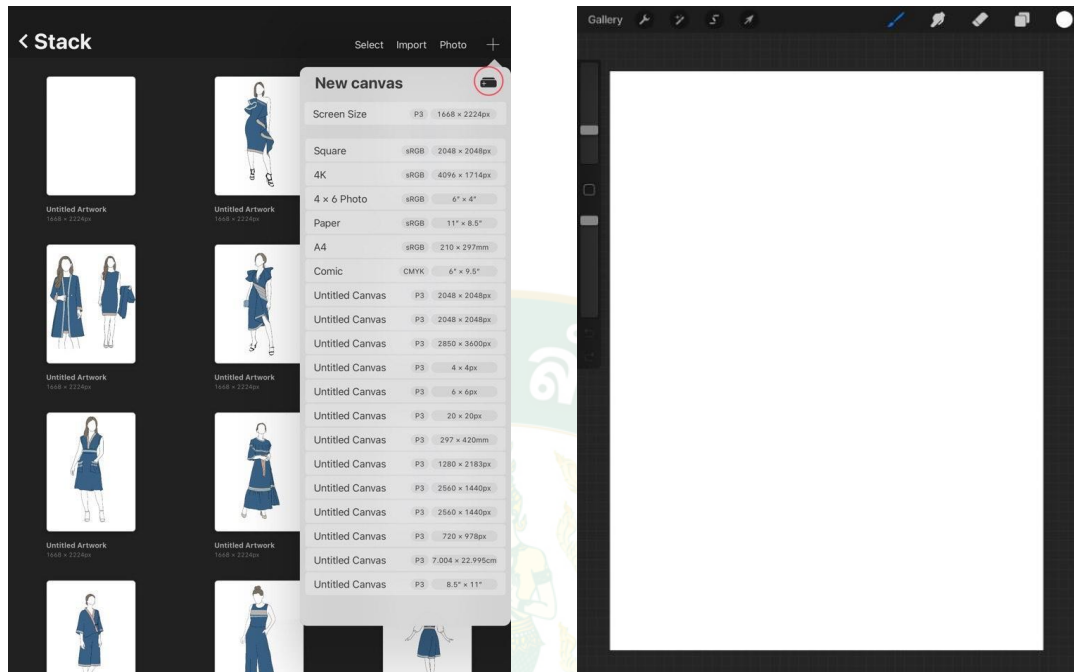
< Stack

Select Import Photo +

Untitled Artwork
1668 × 2224px

Untitled Artwork
1668 × 2224px

Untitled Artwork
1668 × 2224px

Untitled Artwork
1668 × 2224px

Untitled Artwork
1668 × 2224px

Untitled Artwork
1668 × 2224px

New canvas

| | | |
|---|---|---|
| Screen Size | P3 | 1668 × 2224px |
| Square | sRGB | 2048 × 2048px |
| 4K | sRGB | 4096 × 1714px |
| 4 × 6 Photo | sRGB | 6" × 4" |
| Paper | sRGB | 11" × 8.5" |
| A4 | sRGB | 210 × 297mm |
| Comic | CMYK | 6" × 9.5" |
| Untitled Canvas | P3 | 2048 × 2048px |
| Untitled Canvas | P3 | 2048 × 2048px |
| Untitled Canvas | P3 | 2850 × 3600px |
| Untitled Canvas | P3 | 4 × 4px |
| Untitled Canvas | P3 | 6 × 6px |
| Untitled Canvas | P3 | 20 × 20px |
| Untitled Canvas | P3 | 297 × 420mm |
| Untitled Canvas | P3 | 1280 × 2183px |
| Untitled Canvas | P3 | 2560 × 1440px |
| Untitled Canvas | P3 | 2560 × 1440px |
| Untitled Canvas | P3 | 720 × 978px |
| Untitled Canvas | P3 | 7.004 × 22.995cm |
| Untitled Canvas | P3 | 8.5" × 11" |

Gallery